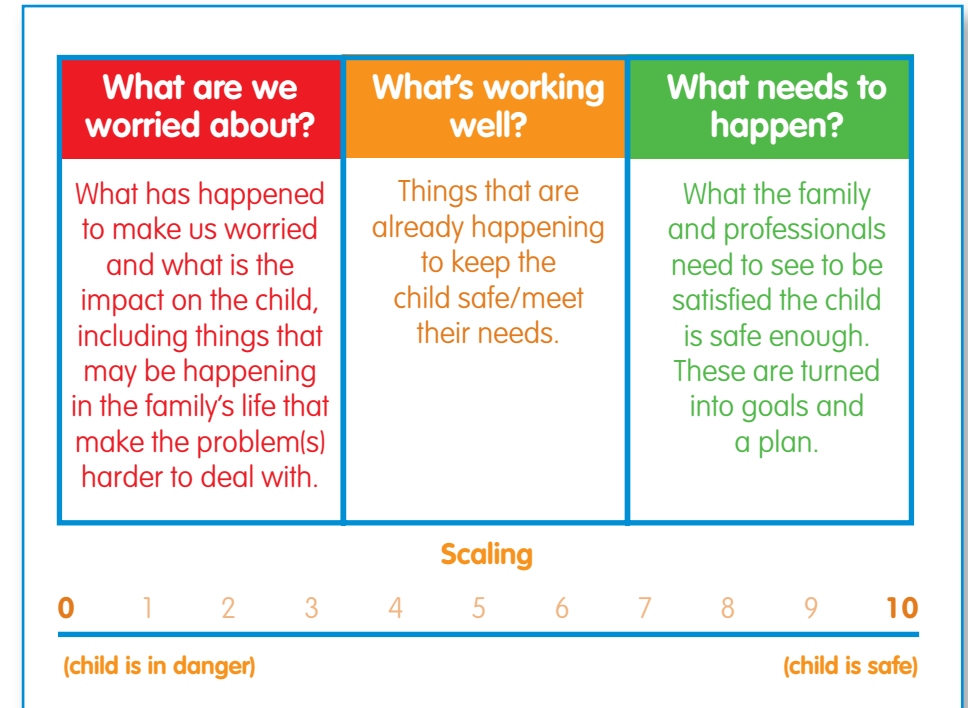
| What are we worried about? | What's working well? | What needs to happen? |
|---|---|---|
| What has happened to make us worried and what is the impact on the child, including things that may be happening in the family's life that make the problem(s) harder to deal with. | Things that are already happening to keep the child safe/meet their needs. | What the family and professionals need to see to be satisfied the child is safe enough. These are turned into goals and a plan. |

Scaling

0 1 2 3 4 5 6 7 8 9 10

(child is in danger) (child is safe)